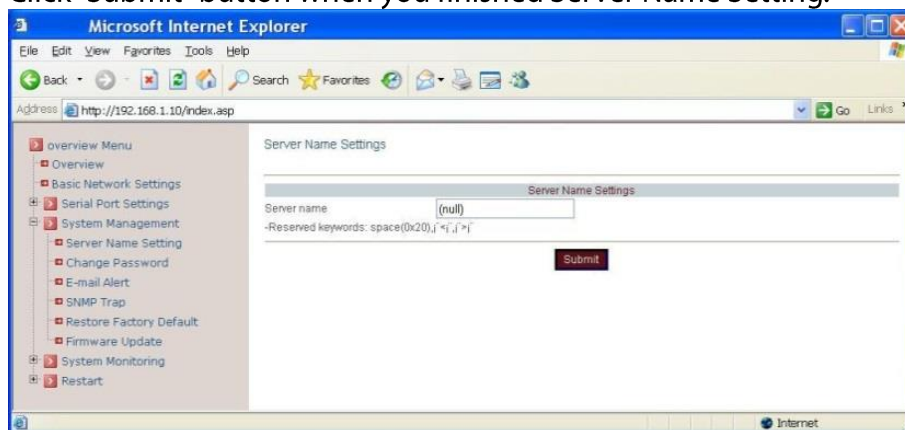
Microsoft Internet Explorer

File Edit View Favorites Tools Help

Back Search Favorites

Address http://192.168.1.10/index.asp

Go Links

overview Menu
Overview
Basic Network Settings
Serial Port Settings
System Management
Server Name Setting
Change Password
E-mail Alert
SNMP Trap
Restore Factory Default
Firmware Update
System Monitoring
Restart

Server Name Settings

| Server Name Settings | |
|---|---|
| Server name | (null) |

-Reserved keywords: space(0x20),¡¨<¡¨,¡¨>¡¨

Submit

Internet